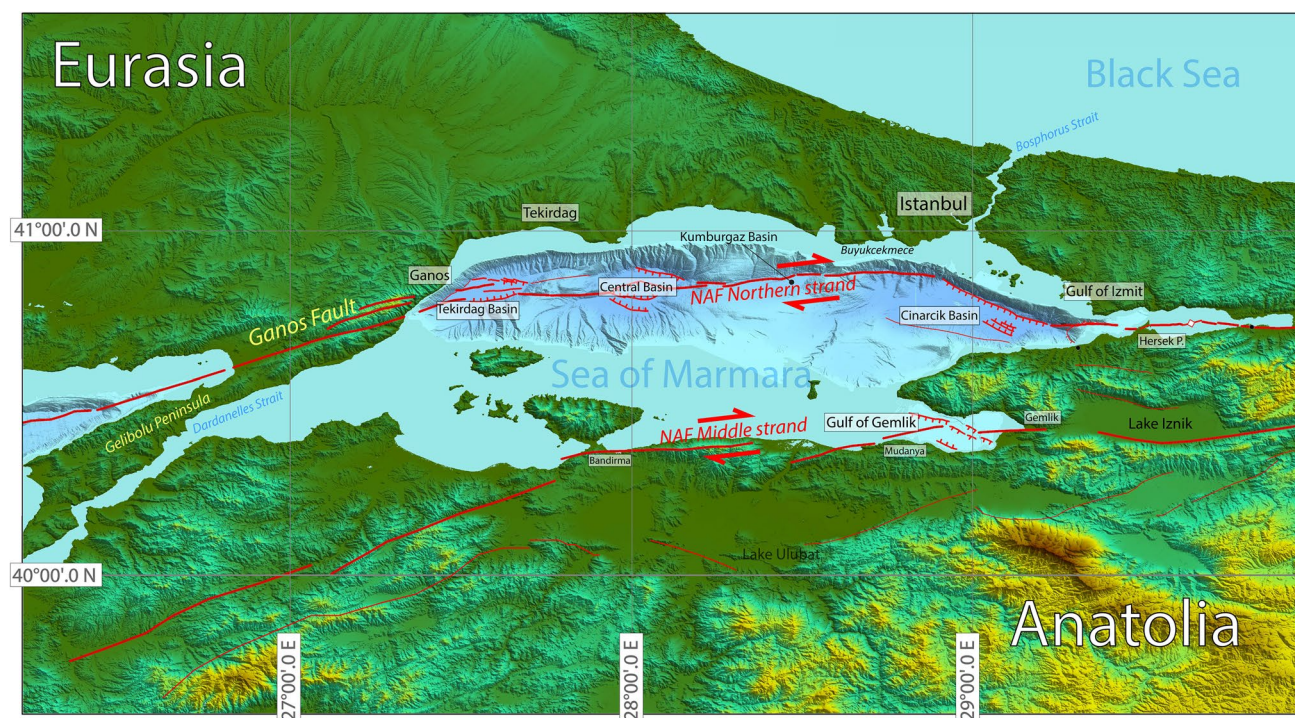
Eurasia

Black Sea

Bosphorus Strait

Tekirdag

Istanbul

41°00'.0 N

Kumburgaz Basin

Buyukcekmece

Ganos

Central Basin

NAF Northern strand

Gulf of Izmit

Tekirdag Basin

Cinarcik Basin

Ganos Fault

Hersek P.

Sea of Marmara

Gelibolu Peninsula

Dardanelles Strait

NAF Middle strand

Gulf of Gemlik

Gemlik

Lake Iznik

Bandirma

Mudanya

Lake Ulubat

40°00'.0 N

Anatolia

27°00'.0 E

28°00'.0 E

29°00'.0 E